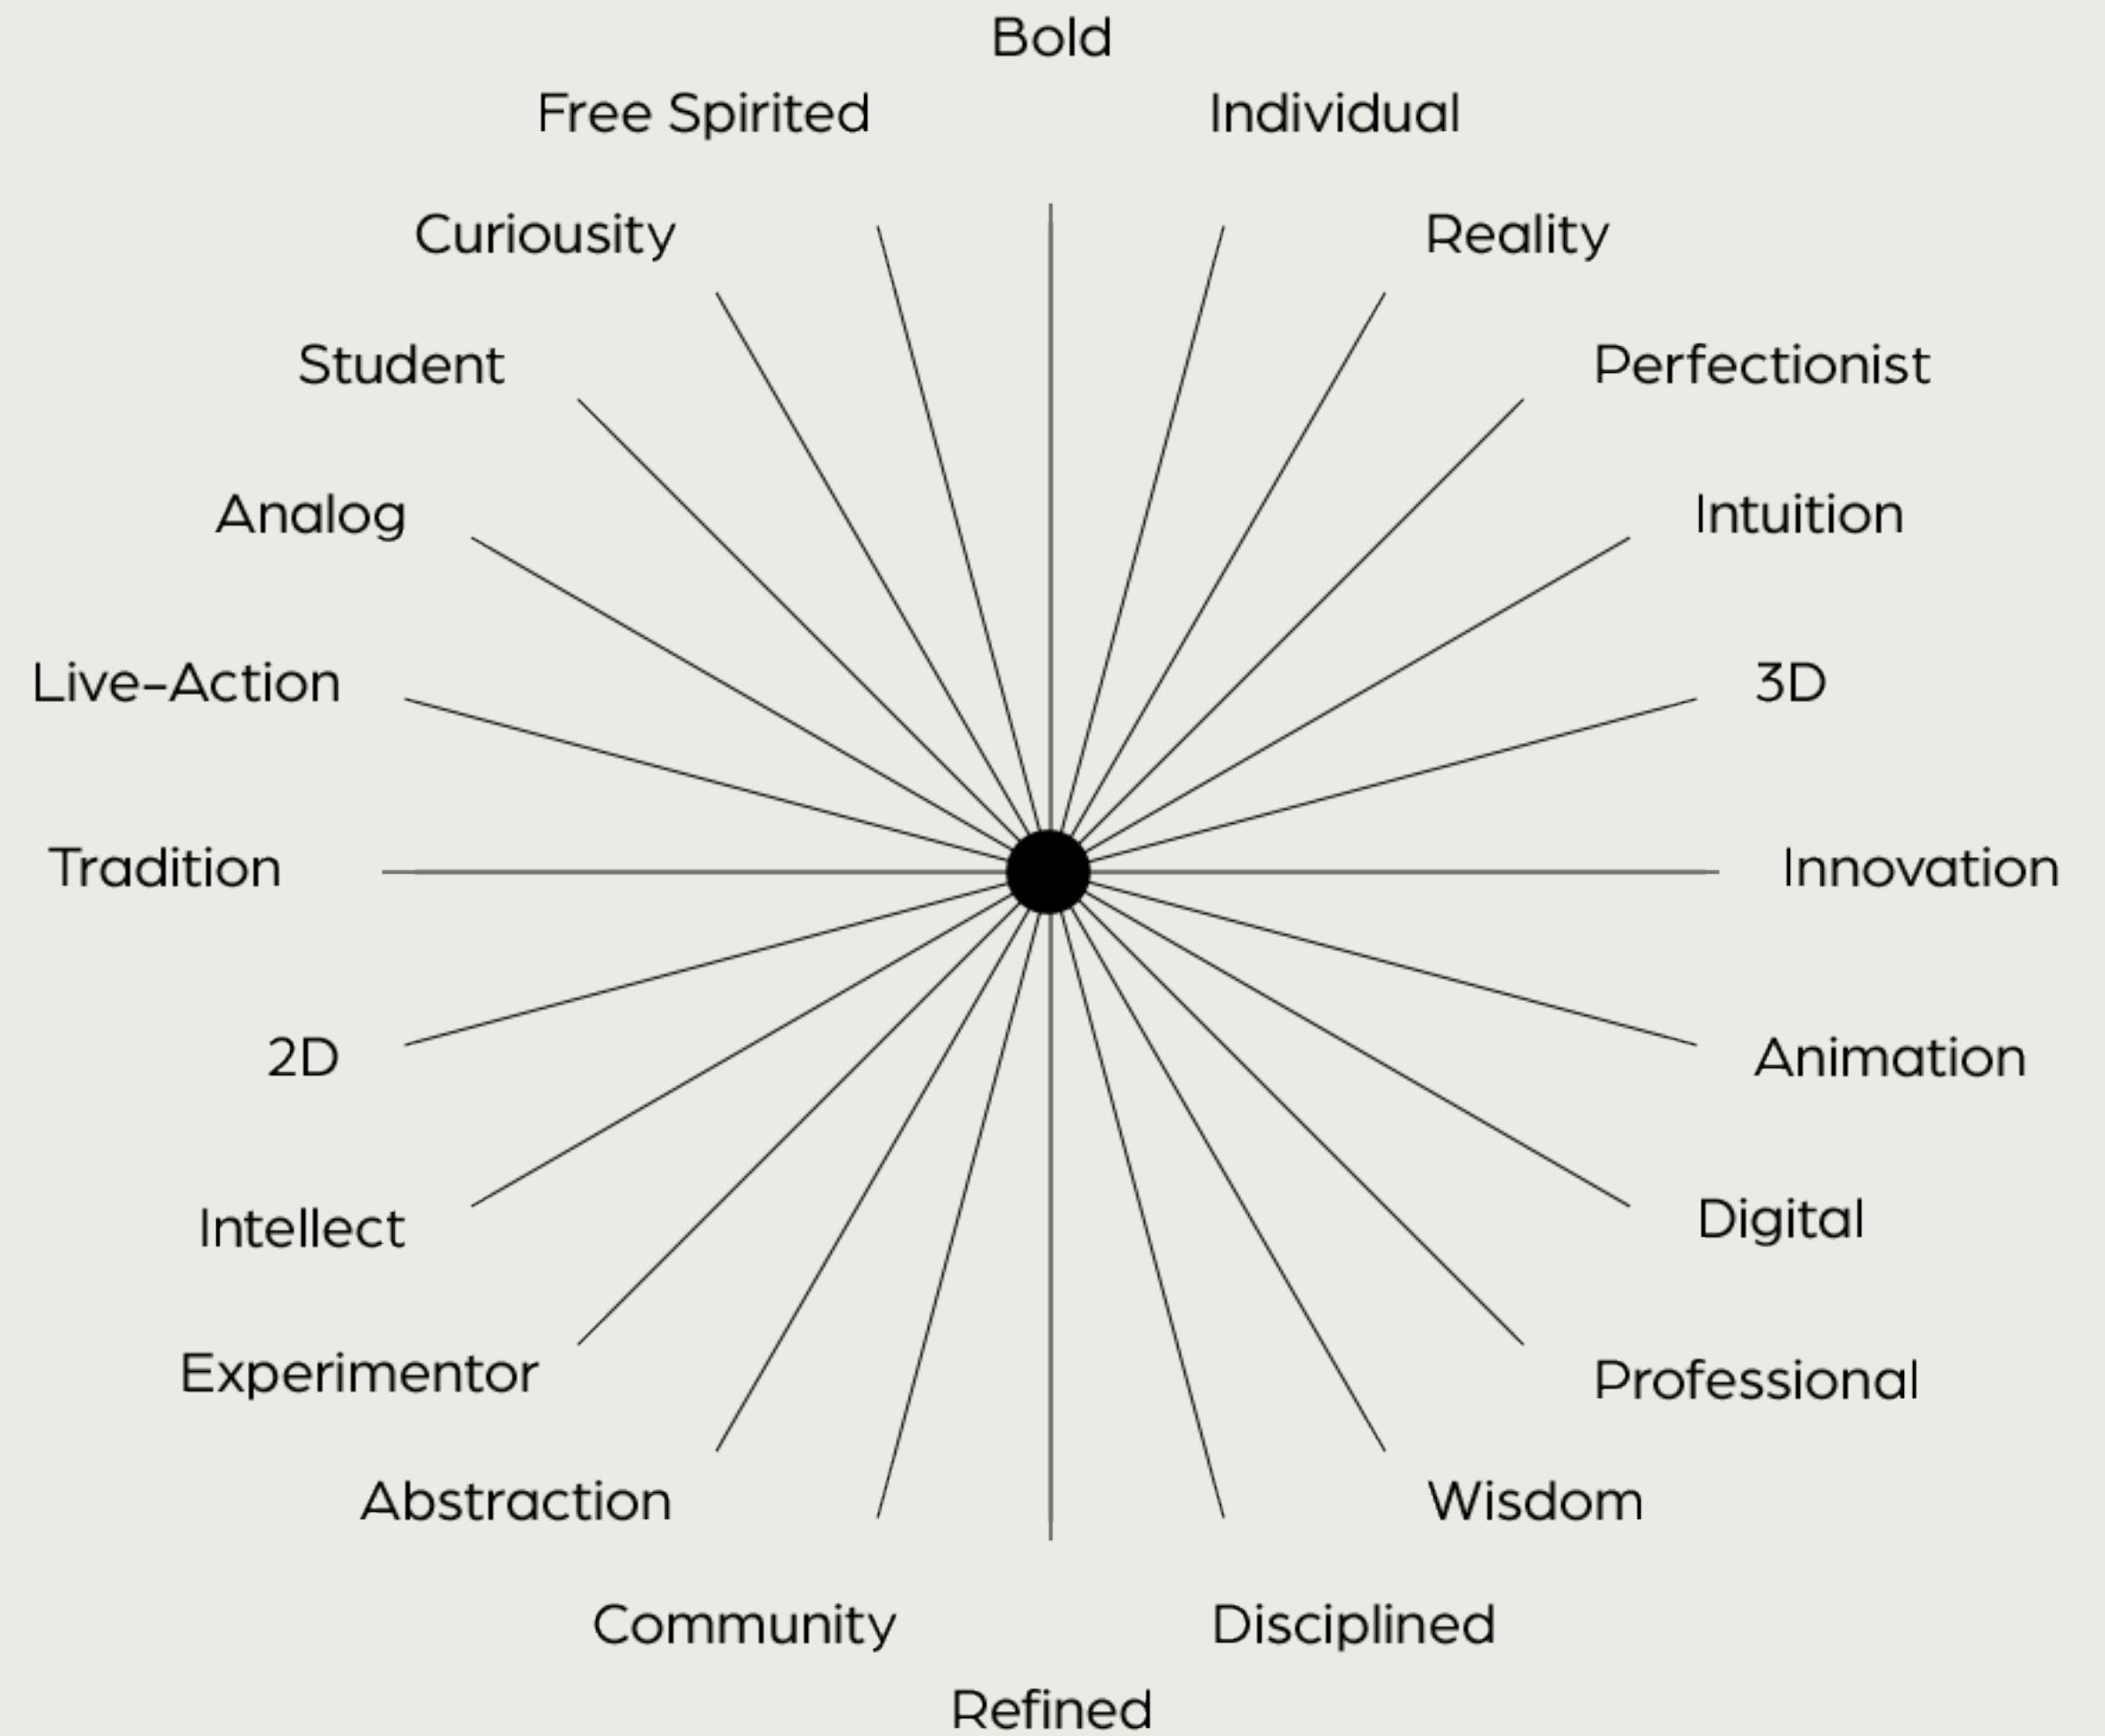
Bold

Free Spirited

Individual

Curiousity

Reality

Student

Perfectionist

Analog

Intuition

Live-Action

3D

Tradition

Innovation

2D

Animation

Intellect

Digital

Experimentor

Professional

Abstraction

Wisdom

Community

Disciplined

Refined